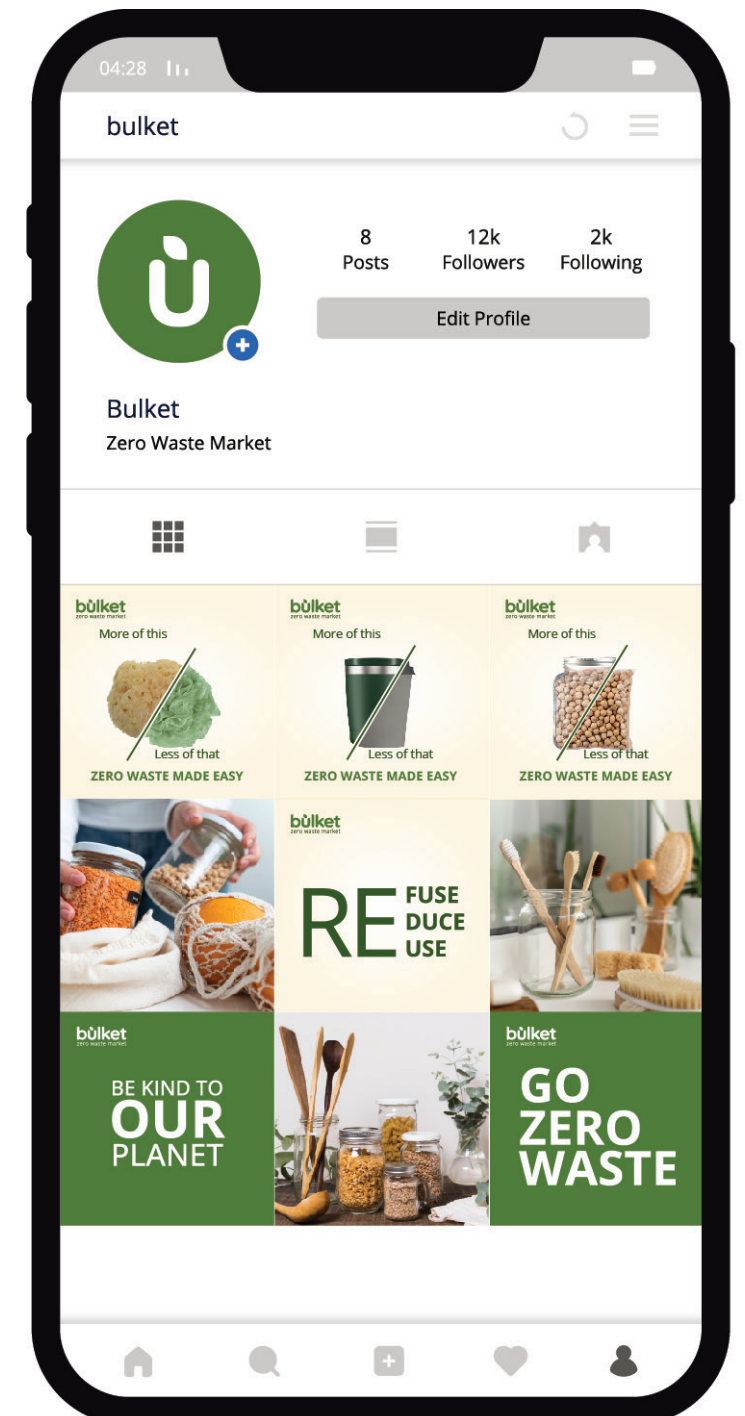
04:28

bulket

8
Posts

12k
Followers

2k
Following

Edit Profile

Bulket
Zero Waste Market

bùlket
zero waste market
More of this
Less of that
ZERO WASTE MADE EASY

bùlket
zero waste market
More of this
Less of that
ZERO WASTE MADE EASY

bùlket
zero waste market
More of this
Less of that
ZERO WASTE MADE EASY

bùlket
zero waste market
RE FUSE DUCE USE

bùlket
zero waste market
BE KIND TO OUR PLANET

bùlket
zero waste market
GO ZERO WASTE